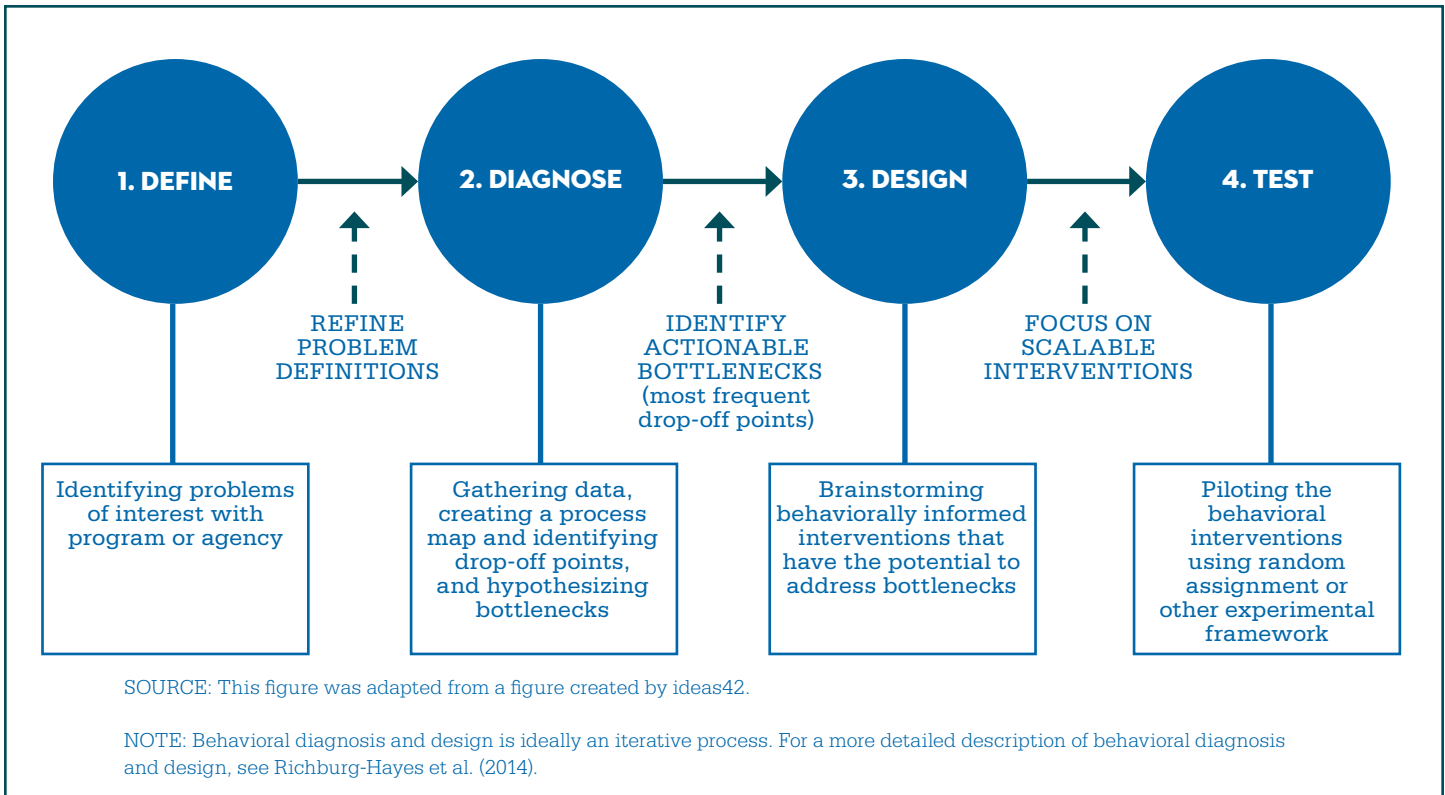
1. DEFINE

2. DIAGNOSE

3. DESIGN

4. TEST

REFINE PROBLEM DEFINITIONS

IDENTIFY ACTIONABLE BOTTLENECKS (most frequent drop-off points)

FOCUS ON SCALABLE INTERVENTIONS

Identifying problems of interest with program or agency

Gathering data, creating a process map and identifying drop-off points, and hypothesizing bottlenecks

Brainstorming behaviorally informed interventions that have the potential to address bottlenecks

Piloting the behavioral interventions using random assignment or other experimental framework

SOURCE: This figure was adapted from a figure created by ideas42.

NOTE: Behavioral diagnosis and design is ideally an iterative process. For a more detailed description of behavioral diagnosis and design, see Richburg-Hayes et al. (2014).